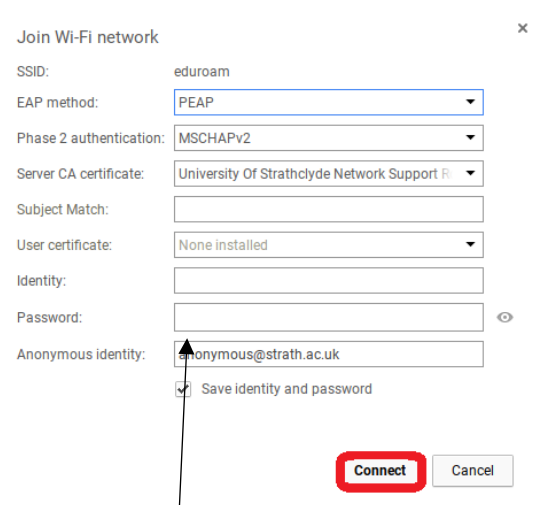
Join Wi-Fi network

×

SSID: eduroam

EAP method: PEAP

Phase 2 authentication: MSCHAPv2

Server CA certificate: University Of Strathclyde Network Support R

Subject Match:

User certificate: None installed

Identity:

Password:

Anonymous identity: anonymous@strath.ac.uk

Save identity and password

Connect

Cancel